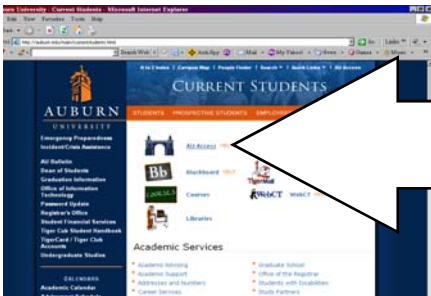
Auburn University - Current Students - Microsoft Internet Explorer
File Edit View Favorites Tools Help
http://auburn.edu/main/currentstudent.html
Go Links
Search Web
Mail
My Yahoo!
News
Games
Music

A to Z Index | Campus Map | People Finder | Search | Quick Links | AU Access

AUBURN
UNIVERSITY

CURRENT STUDENTS

STUDENTS PROSPECTIVE STUDENTS EMPLOY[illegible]

Emergency Preparedness
Incident/Crisis Assistance

AU Bulletin
Dean of Students
Graduation Information
Office of Information Technology
Password Update
Registrar's Office
Student Financial Services
Tiger Cub Student Handbook
TigerCard / Tiger Club Accounts
Undergraduate Studies

CALENDARS
Academic Calendar

AU Access
Bb Blackboard HELP
Courses
WebCT WebCT HELP
Libraries

Academic Services

Academic Advising
Academic Support
Addresses and Numbers
Career Services
Graduate School
Office of the Registrar
Students with Disabilities
Study Partners